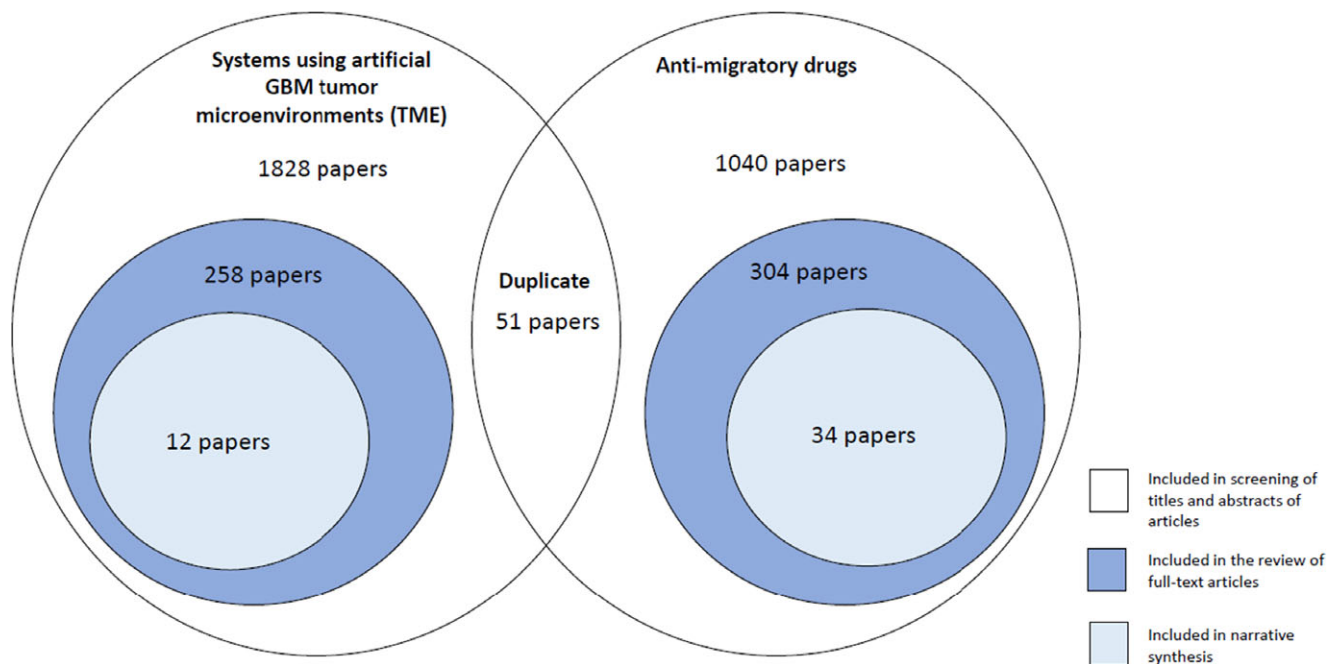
Systems using artificial GBM tumor microenvironments (TME)

1828 papers

258 papers

12 papers

Duplicate

51 papers

Anti-migratory drugs

1040 papers

304 papers

34 papers

Included in screening of titles and abstracts of articles

Included in the review of full-text articles

Included in narrative synthesis